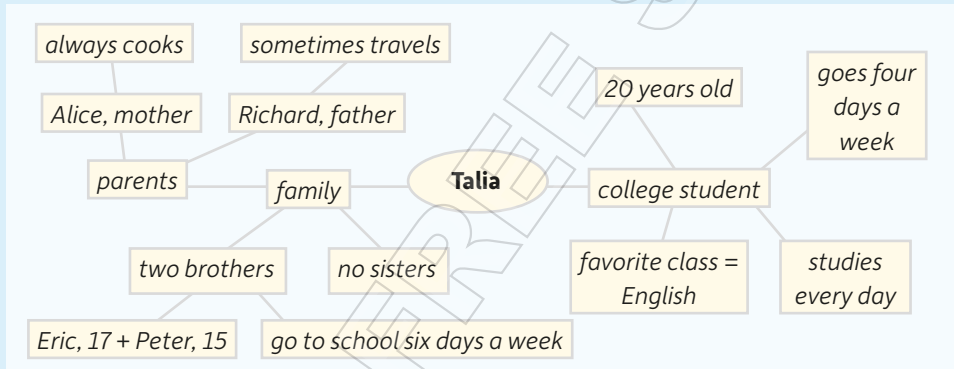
always cooks

sometimes travels

Alice, mother

Richard, father

parents

family

Talia

20 years old

goes four days a week

college student

two brothers

no sisters

favorite class = English

studies every day

Eric, 17 + Peter, 15

go to school six days a week